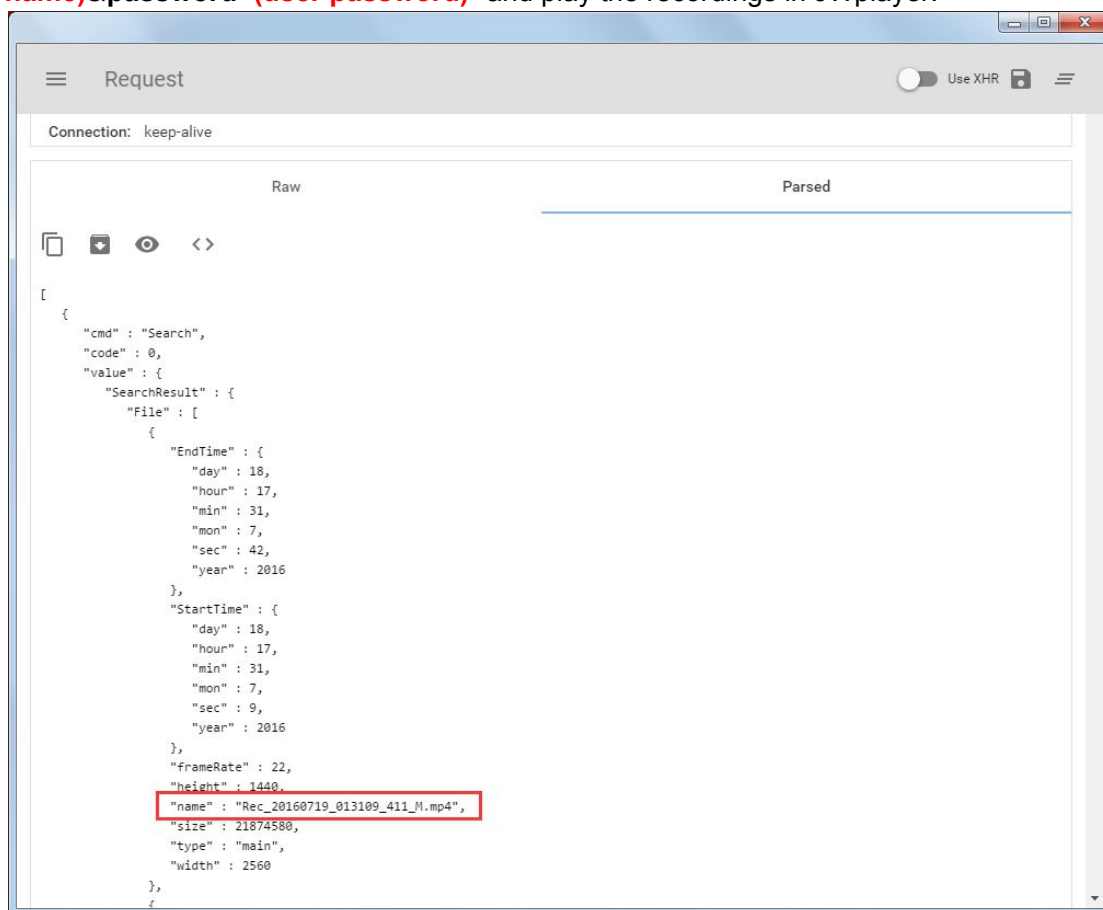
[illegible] and play the recordings in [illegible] player.

Request

Use XHR

Connection: keep-alive

Raw

Parsed

[
{
"cmd" : "Search",
"code" : 0,
"value" : {
"SearchResult" : {
"File" : [
{
"EndTime" : {
"day" : 18,
"hour" : 17,
"min" : 31,
"mon" : 7,
"sec" : 42,
"year" : 2016
},
"StartTime" : {
"day" : 18,
"hour" : 17,
"min" : 31,
"mon" : 7,
"sec" : 9,
"year" : 2016
},
"frameRate" : 22,
"height" : 1440,
"name" : "Rec_20160719_013109_411_M.mp4",
"size" : 21874580,
"type" : "main",
"width" : 2560
},
{